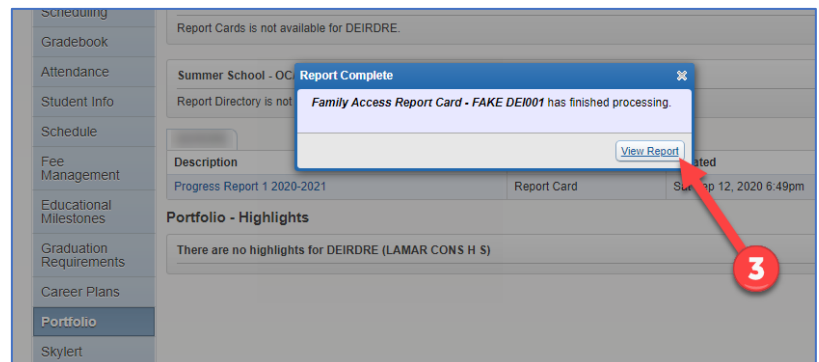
Scheduling
Gradebook
Attendance
Student Info
Schedule
Fee Management
Educational Milestones
Graduation Requirements
Career Plans
Portfolio
Skylert

Report Cards is not available for DEIRDRE.

Summer School - OC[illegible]
Report Directory is not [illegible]

Report Complete
Family Access Report Card - FAKE DEI001 has finished processing.
View Report

| Description | | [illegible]ated |
|---|---|---|
| Progress Report 1 2020-2021 | Report Card | S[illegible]ep 12, 2020 6:49pm |

Portfolio - Highlights
There are no highlights for DEIRDRE (LAMAR CONS H S)

3